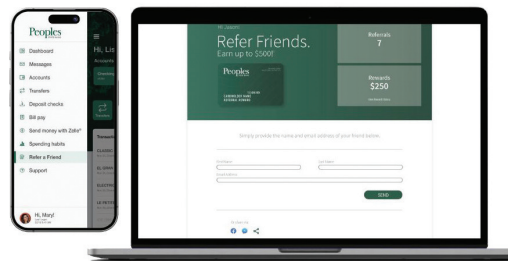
Peoples

Dashboard
Messages
Accounts
Transfers
Deposit checks
Bill pay
Send money with Zelle®
Spending habits
Refer a Friend
Support

Hi, Mary!

Hi, Li
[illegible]

Hi, Jason!
Refer Friends.
Earn up to $500!

Peoples

Referrals
7

Rewards
$250

Simply provide the name and email address of your friend below.

First Name
Last Name
Email Address

SEND

Share via